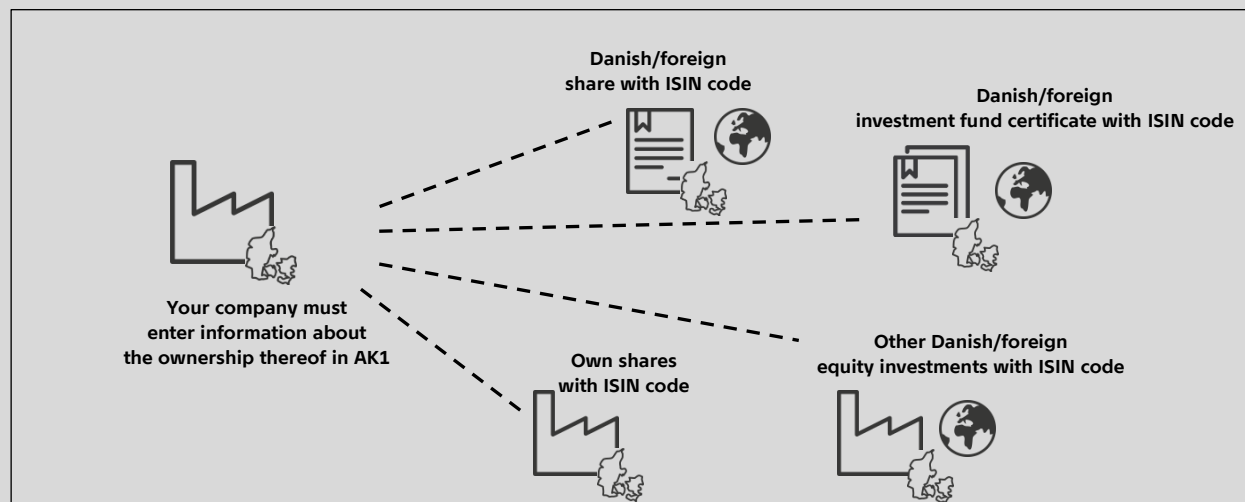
Danish/foreign share with ISIN code

Danish/foreign investment fund certificate with ISIN code

Your company must enter information about the ownership thereof in AK1

Own shares with ISIN code

Other Danish/foreign equity investments with ISIN code